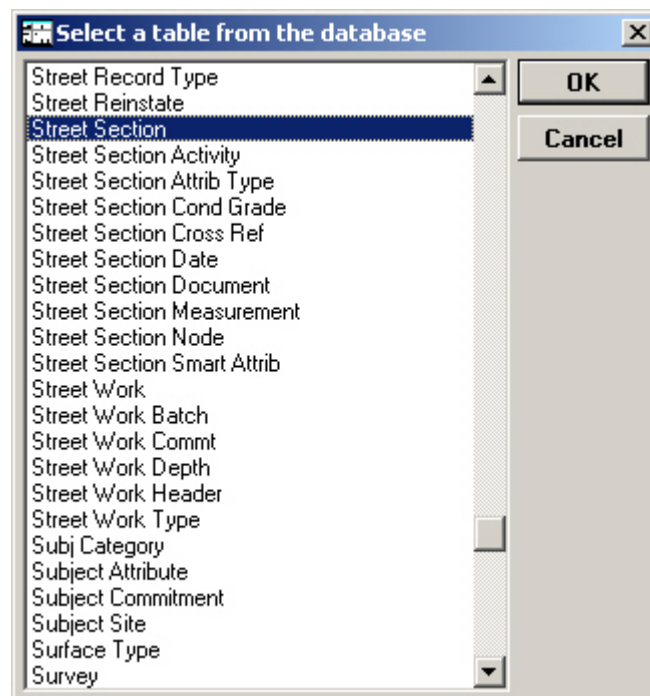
Select a table from the database

Street Record Type
Street Reinstate
Street Section
Street Section Activity
Street Section Attrib Type
Street Section Cond Grade
Street Section Cross Ref
Street Section Date
Street Section Document
Street Section Measurement
Street Section Node
Street Section Smart Attrib
Street Work
Street Work Batch
Street Work Commt
Street Work Depth
Street Work Header
Street Work Type
Subj Category
Subject Attribute
Subject Commitment
Subject Site
Surface Type
Survey

OK
Cancel